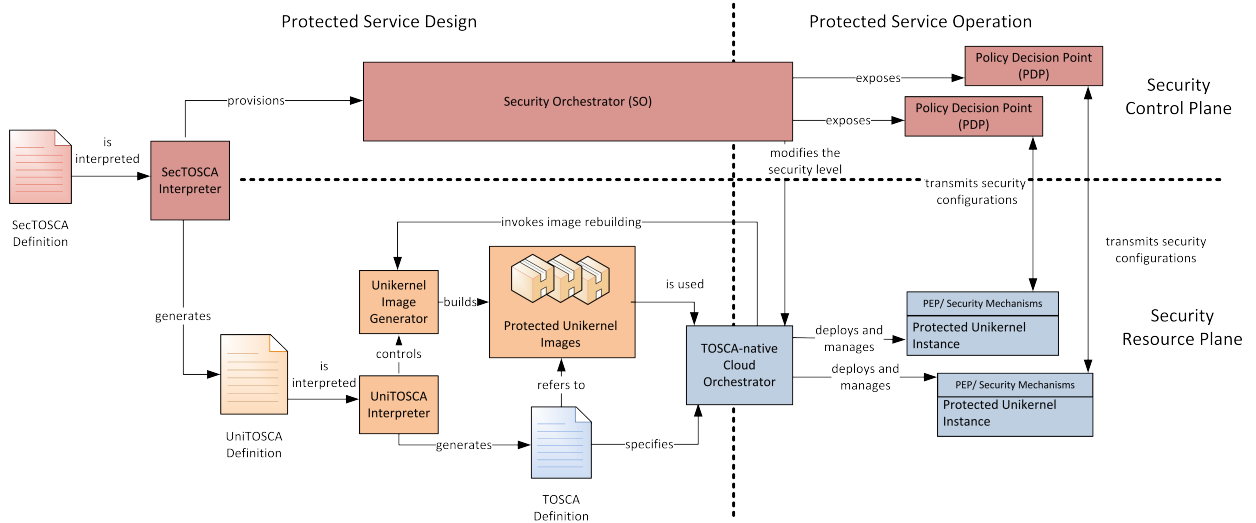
Protected Service Design

Protected Service Operation

Policy Decision Point (PDP)

Security Control Plane

exposes

provisions

Security Orchestrator (SO)

Policy Decision Point (PDP)

exposes

is interpreted

SecTOSCA Interpreter

modifies the security level

SecTOSCA Definition

transmits security configurations

invokes image rebuilding

transmits security configurations

Unikernel Image Generator

builds

Protected Unikernel Images

is used

Security Resource Plane

generates

PEP/ Security Mechanisms

Protected Unikernel Instance

deploys and manages

TOSCA-native Cloud Orchestrator

controls

is interpreted

deploys and manages

UniTOSCA Interpreter

refers to

PEP/ Security Mechanisms

Protected Unikernel Instance

UniTOSCA Definition

generates

specifies

TOSCA Definition